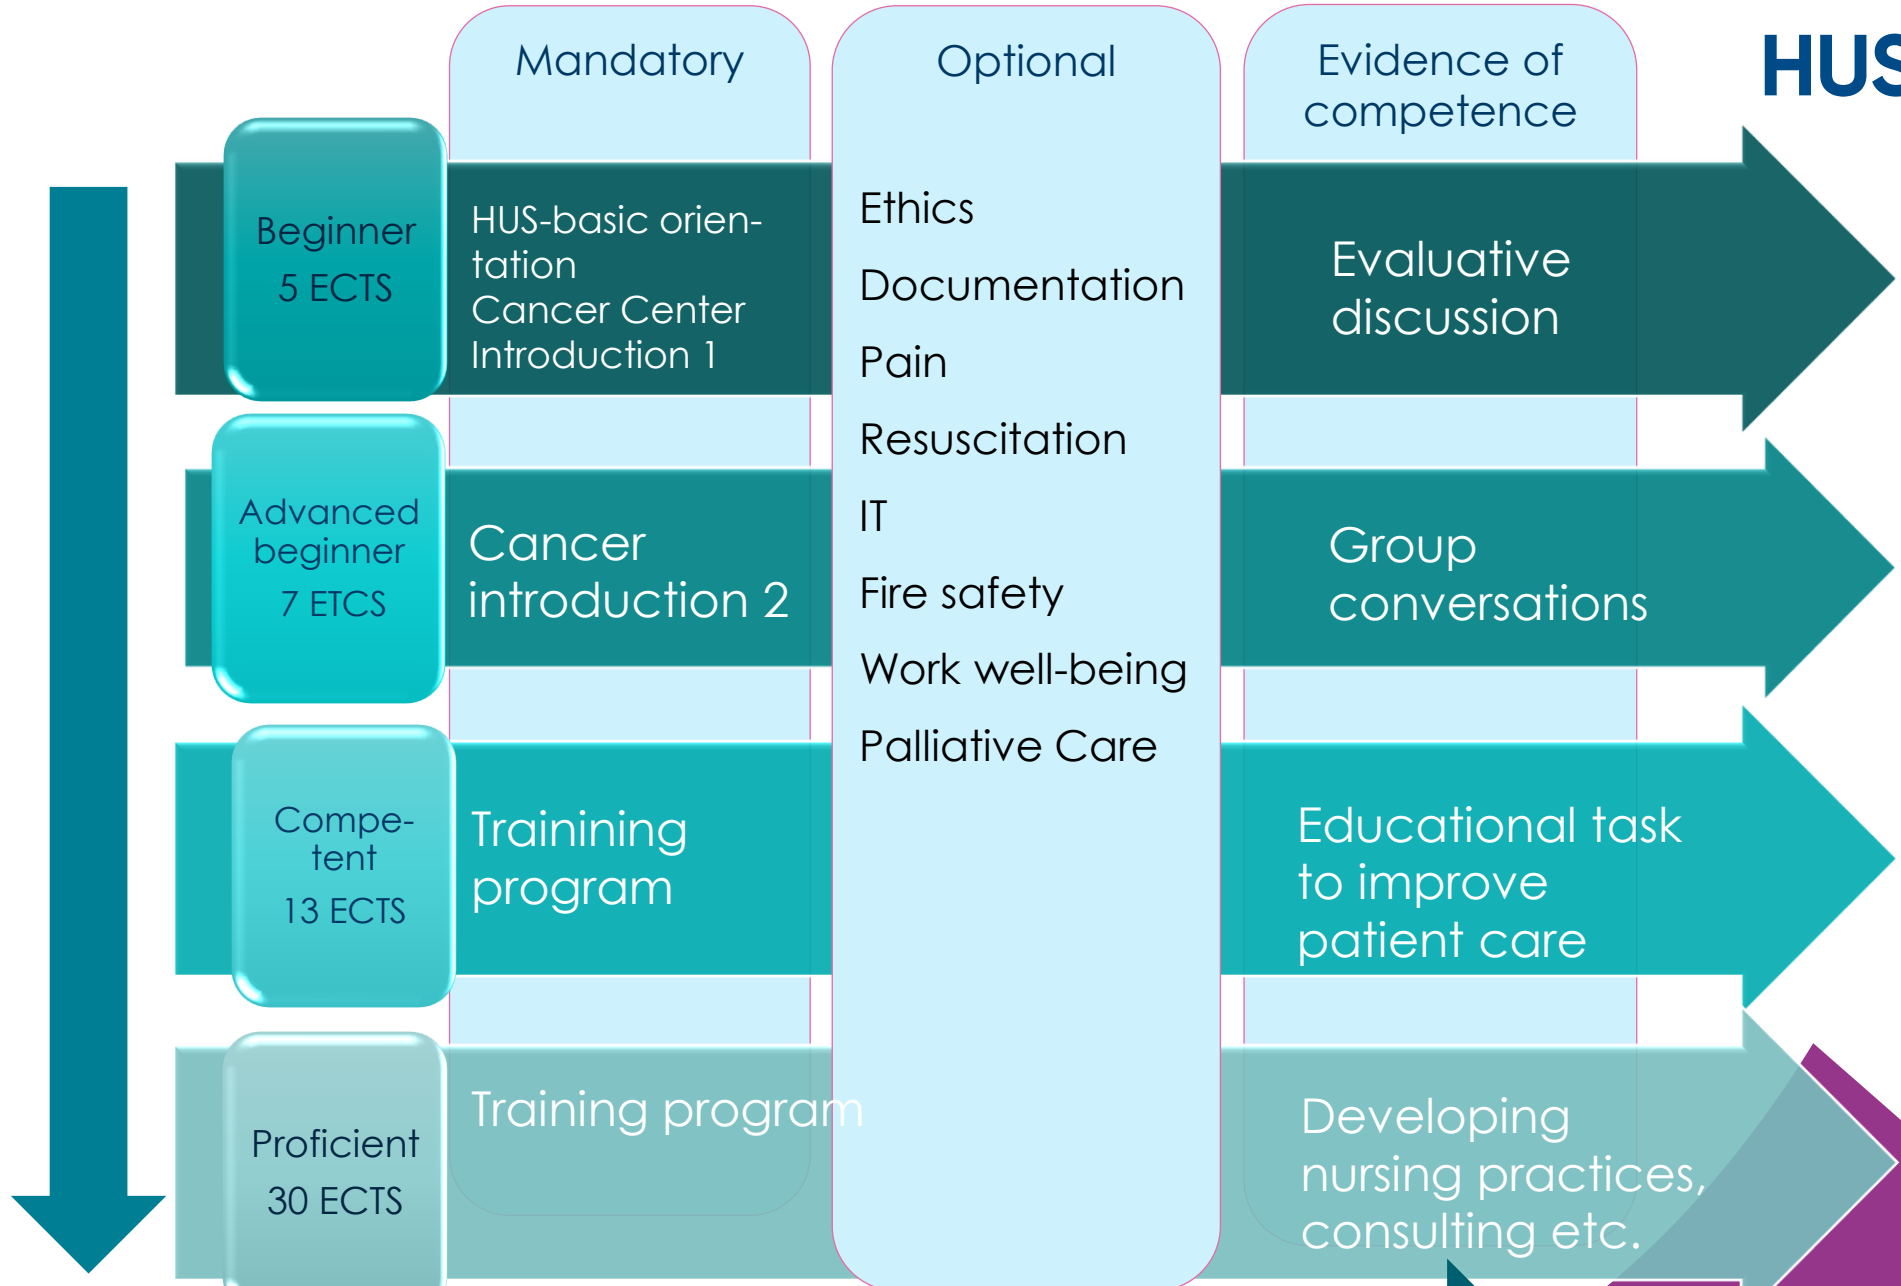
Mandatory

Optional

Evidence of competence

HUS

Beginner

5 ECTS

HUS-basic orientation
Cancer Center Introduction 1

Ethics

Documentation

Pain

Resuscitation

IT

Fire safety

Work well-being

Palliative Care

Evaluative discussion

Advanced beginner

7 ETCS

Cancer introduction 2

Group conversations

Competent

13 ECTS

Trainining program

Educational task to improve patient care

Proficient

30 ECTS

Training program

Developing nursing practices, consulting etc.